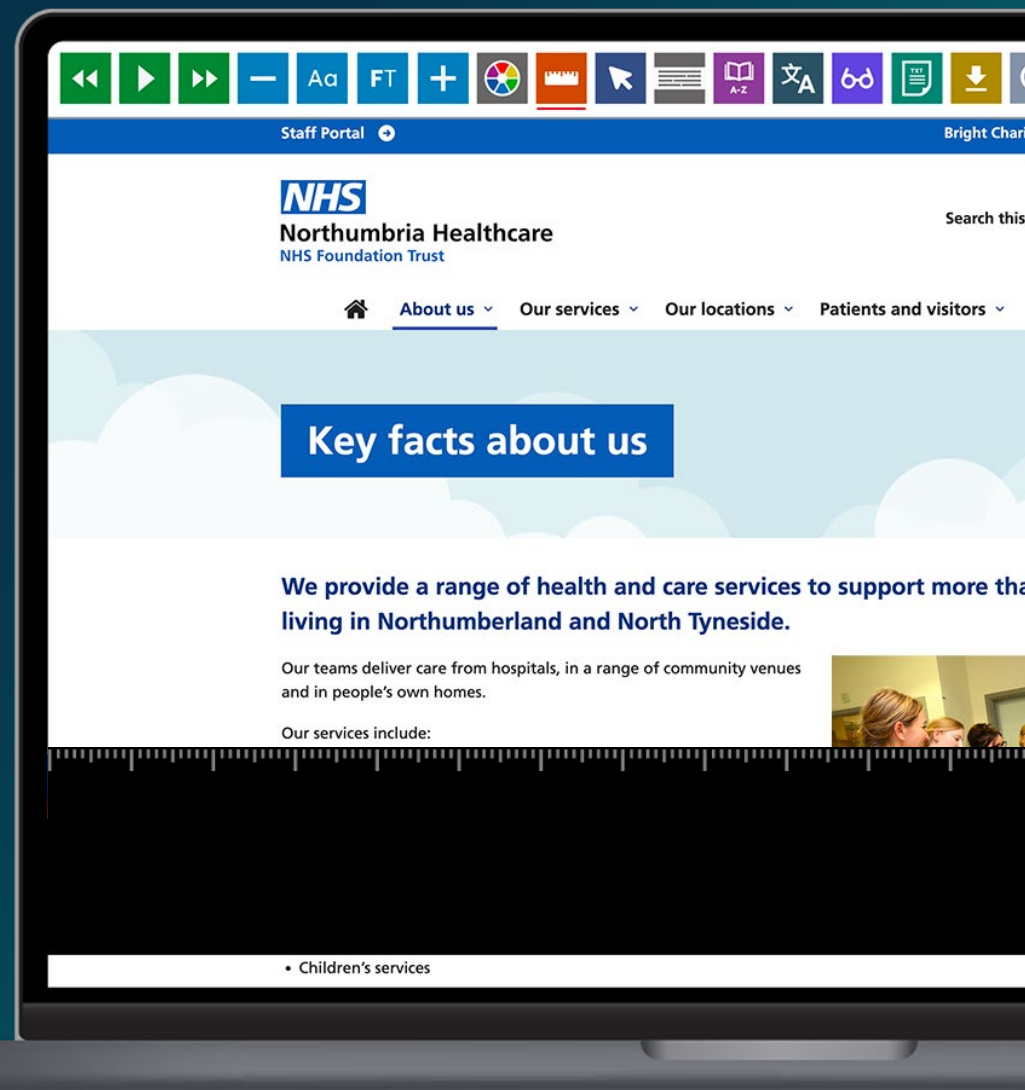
Aa FT

A-Z

TXT

Staff Portal

Bright Chari

NHS
Northumbria Healthcare
NHS Foundation Trust

Search this

About us Our services Our locations Patients and visitors

Key facts about us

We provide a range of health and care services to support more tha living in Northumberland and North Tyneside.

Our teams deliver care from hospitals, in a range of community venues and in people's own homes.

Our services include:

• Children's services